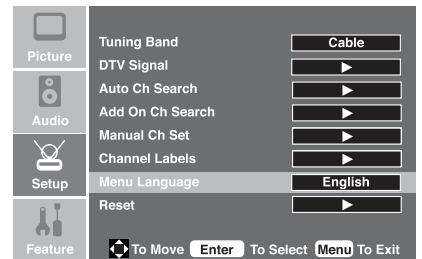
Picture
Audio
Setup
Feature

| | |
|---|---|
| Tuning Band | Cable |
| DTV Signal | ▶ |
| Auto Ch Search | ▶ |
| Add On Ch Search | ▶ |
| Manual Ch Set | ▶ |
| Channel Labels | ▶ |
| Menu Language | English |
| Reset | ▶ |

To Move Enter To Select Menu To Exit